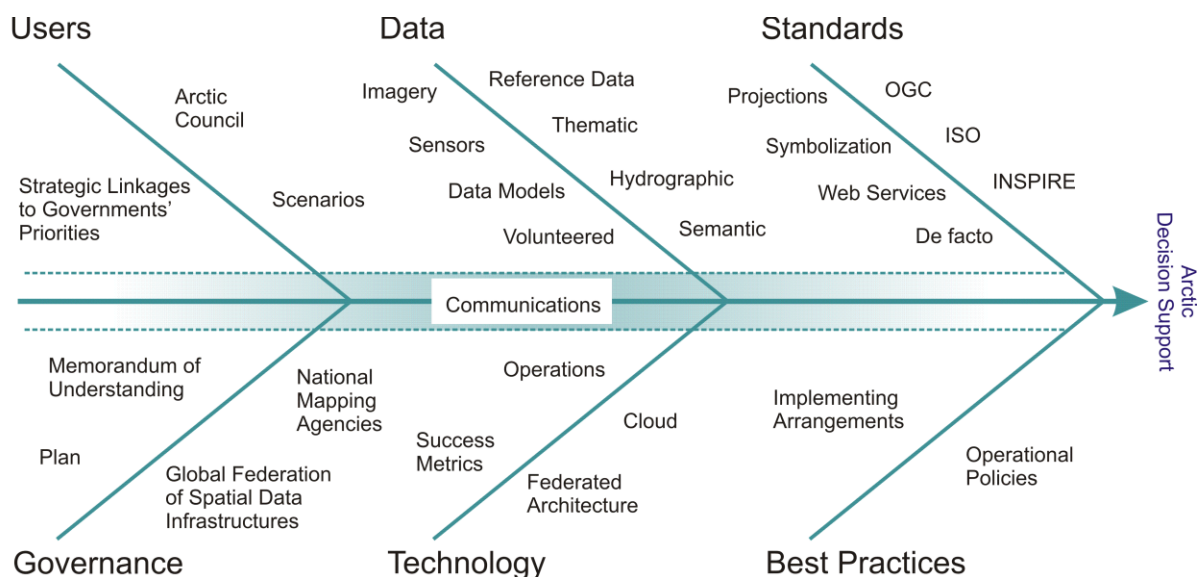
Users

Arctic Council

Strategic Linkages to Governments' Priorities

Scenarios

Data

Imagery

Reference Data

Thematic

Sensors

Data Models

Hydrographic

Volunteered

Semantic

Standards

Projections

OGC

ISO

Symbolization

Web Services

INSPIRE

De facto

Communications

Arctic Decision Support

Memorandum of Understanding

Plan

National Mapping Agencies

Global Federation of Spatial Data Infrastructures

Operations

Success Metrics

Cloud

Federated Architecture

Implementing Arrangements

Operational Policies

Governance

Technology

Best Practices